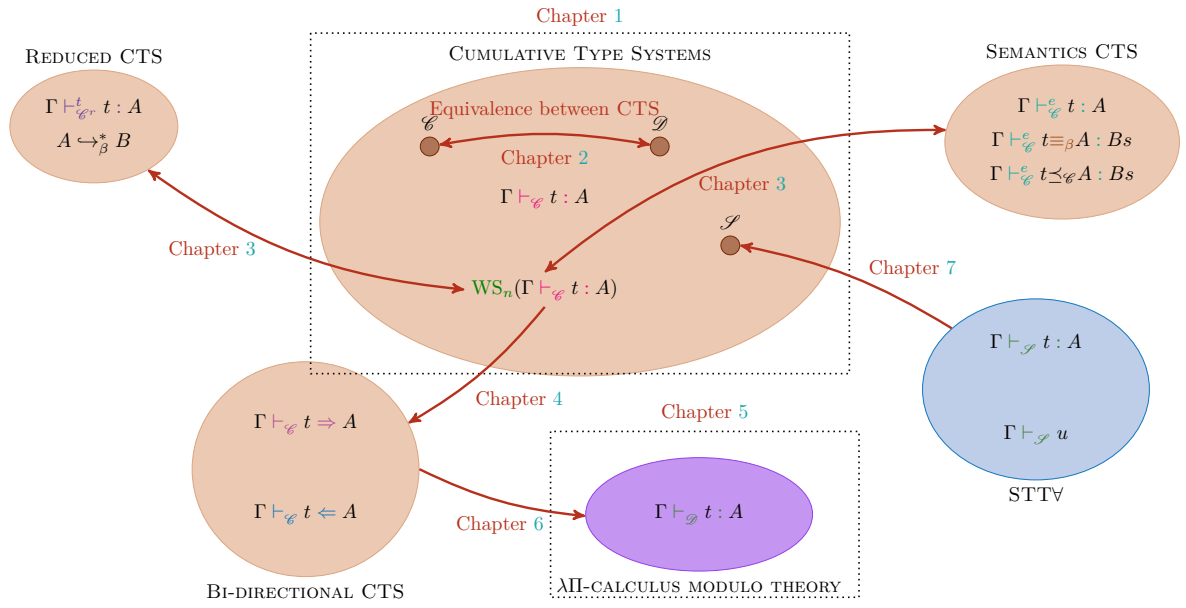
Chapter 1

Cumulative Type Systems

Reduced CTS

$\Gamma \vdash^t_{\mathscr{C}^r} t : A$

$A \hookrightarrow^*_\beta B$

Equivalence between CTS

$\mathscr{C}$

$\mathscr{D}$

Chapter 2

$\Gamma \vdash_{\mathscr{C}} t : A$

Chapter 3

$\mathscr{S}$

Semantics CTS

$\Gamma \vdash^e_{\mathscr{C}} t : A$

$\Gamma \vdash^e_{\mathscr{C}} t \equiv_\beta A : Bs$

$\Gamma \vdash^e_{\mathscr{C}} t \preceq_{\mathscr{C}} A : Bs$

Chapter 3

$\mathrm{WS}_n(\Gamma \vdash_{\mathscr{C}} t : A)$

Chapter 7

$\Gamma \vdash_{\mathscr{S}} t : A$

$\Gamma \vdash_{\mathscr{S}} u$

STT∀

Chapter 4

$\Gamma \vdash_{\mathscr{C}} t \Rightarrow A$

$\Gamma \vdash_{\mathscr{C}} t \Leftarrow A$

Bi-directional CTS

Chapter 5

$\Gamma \vdash_{\mathscr{D}} t : A$

Chapter 6

λΠ-calculus modulo theory